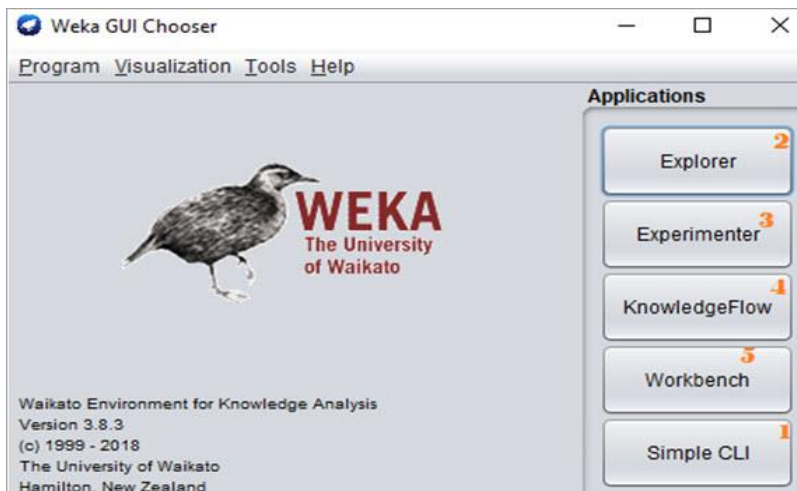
Weka GUI Chooser

Program Visualization Tools Help

WEKA
The University of Waikato

Waikato Environment for Knowledge Analysis
Version 3.8.3
(c) 1999 - 2018
The University of Waikato
Hamilton, New Zealand

Applications

Explorer 2

Experimenter 3

KnowledgeFlow 4

Workbench 5

Simple CLI 1